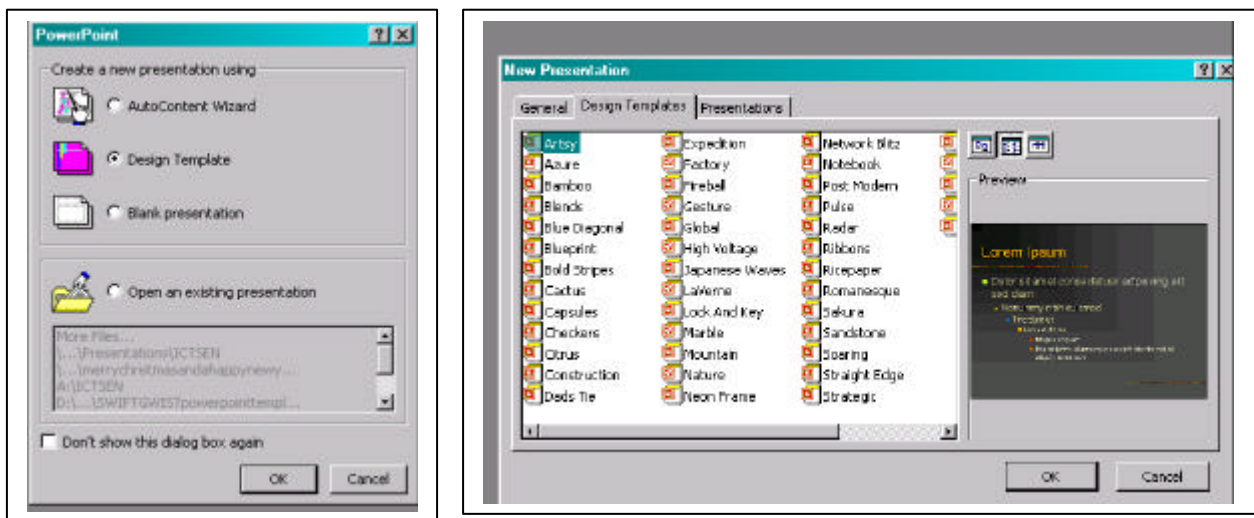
PowerPoint ? X

Create a new presentation using

AutoContent Wizard

Design Template

Blank presentation

Open an existing presentation

More Files...
\...\Presentations\ICTSEN
\...\merrychristmasandahappynewy...
A:\ICTSEN
D:\...\SWIFTGWIST\powerpointtempl...

Don't show this dialog box again

OK Cancel

New Presentation ? X

General Design Templates Presentations

| | | |
|---|---|---|
| Artsy | Expedition | Network Blitz |
| Azure | Factory | Notebook |
| Bamboo | Fireball | Post Modern |
| Blends | Gesture | Pulse |
| Blue Diagonal | Global | Radar |
| Blueprint | High Voltage | Ribbons |
| Bold Stripes | Japanese Waves | Ricepaper |
| Cactus | LaVerne | Romanesque |
| Capsules | Lock And Key | Sakura |
| Checkers | Marble | Sandstone |
| Citrus | Mountain | Soaring |
| Construction | Nature | Straight Edge |
| Dads Tie | Neon Frame | Strategic |

Preview

Lorem Ipsum

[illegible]

OK Cancel